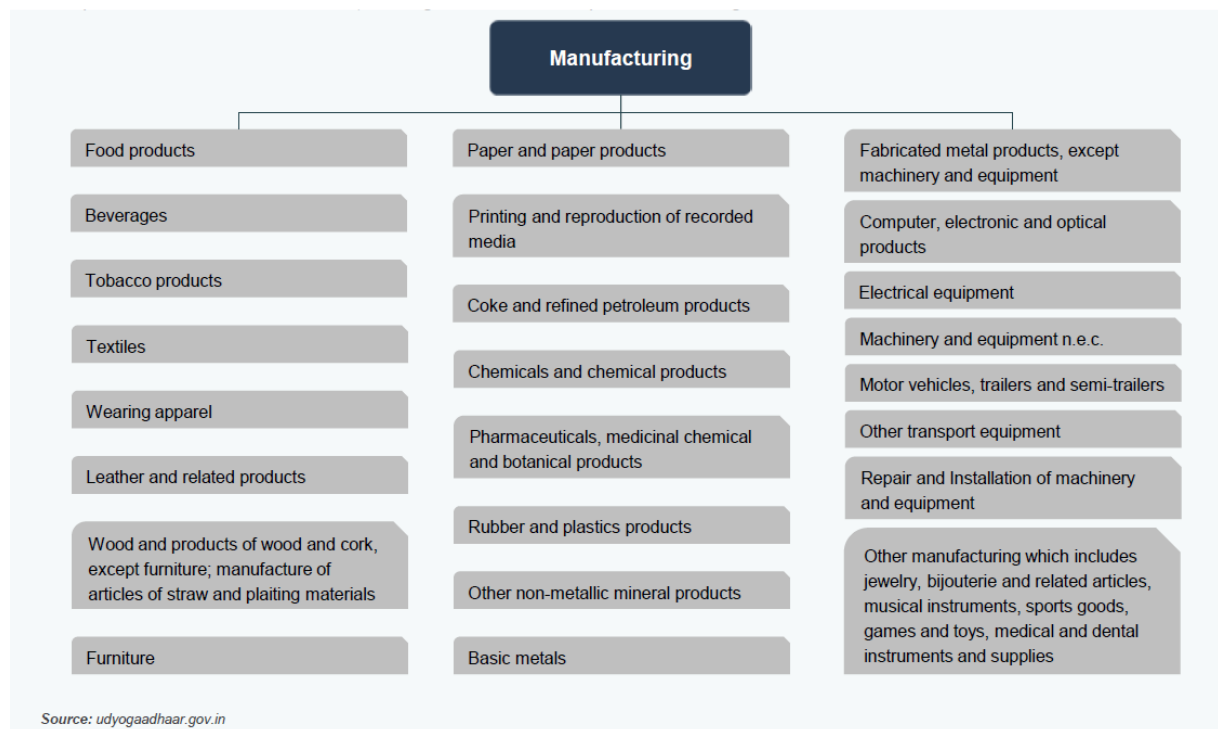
Manufacturing

Food products

Beverages

Tobacco products

Textiles

Wearing apparel

Leather and related products

Wood and products of wood and cork, except furniture; manufacture of articles of straw and plaiting materials

Furniture

Paper and paper products

Printing and reproduction of recorded media

Coke and refined petroleum products

Chemicals and chemical products

Pharmaceuticals, medicinal chemical and botanical products

Rubber and plastics products

Other non-metallic mineral products

Basic metals

Fabricated metal products, except machinery and equipment

Computer, electronic and optical products

Electrical equipment

Machinery and equipment n.e.c.

Motor vehicles, trailers and semi-trailers

Other transport equipment

Repair and Installation of machinery and equipment

Other manufacturing which includes jewelry, bijouterie and related articles, musical instruments, sports goods, games and toys, medical and dental instruments and supplies

Source: udyogaadhaar.gov.in